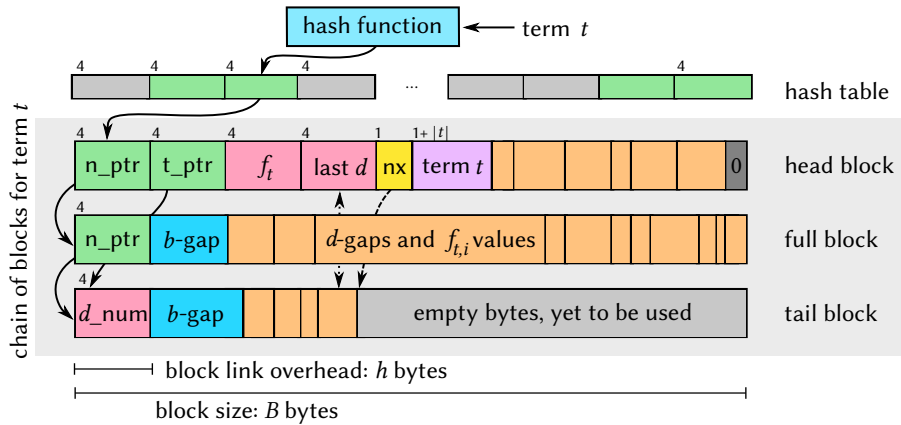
hash function

term $t$

4 4 4 4

...

hash table

chain of blocks for term $t$

4 4 4 4 1 1+ $|t|$

n_ptr

t_ptr

$f_t$

last $d$

nx

term $t$

0

head block

n_ptr

$b$-gap

$d$-gaps and $f_{t,i}$ values

full block

4

$d$_num

$b$-gap

empty bytes, yet to be used

tail block

block link overhead: $h$ bytes

block size: $B$ bytes